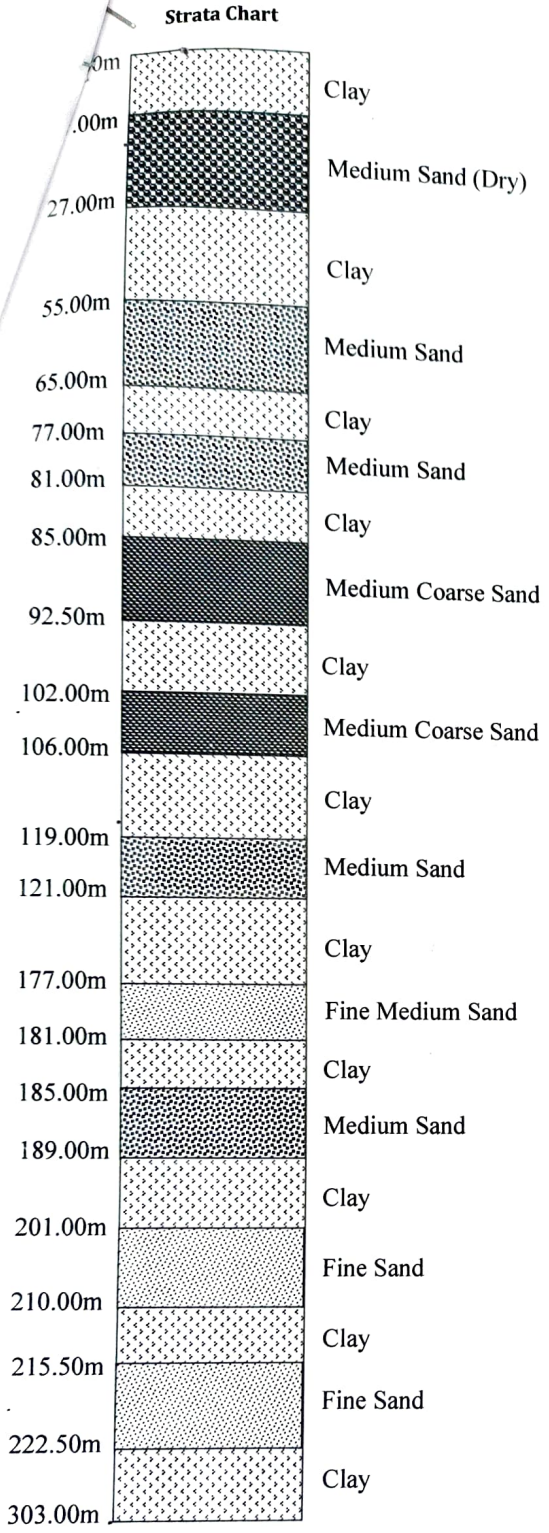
Strata Chart

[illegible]0m
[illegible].00m
27.00m
55.00m
65.00m
77.00m
81.00m
85.00m
92.50m
102.00m
106.00m
119.00m
121.00m
177.00m
181.00m
185.00m
189.00m
201.00m
210.00m
215.50m
222.50m
303.00m

Clay
Medium Sand (Dry)
Clay
Medium Sand
Clay
Medium Sand
Clay
Medium Coarse Sand
Clay
Medium Coarse Sand
Clay
Medium Sand
Clay
Fine Medium Sand
Clay
Medium Sand
Clay
Fine Sand
Clay
Fine Sand
Clay